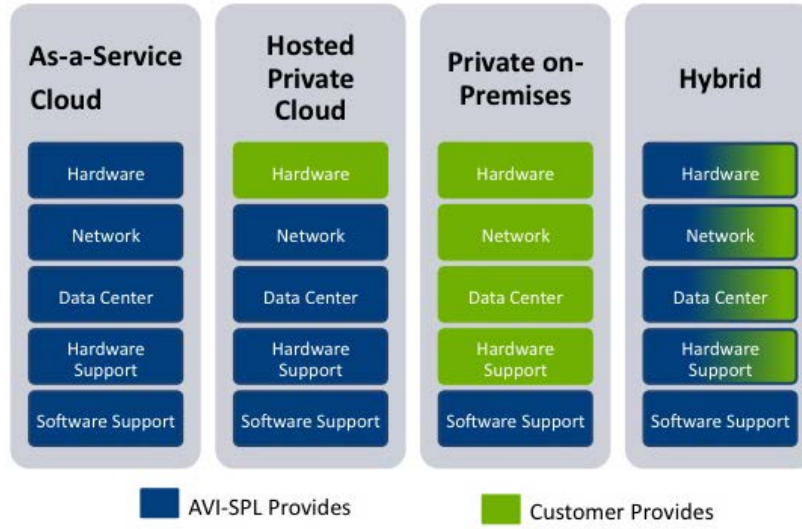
As-a-Service Cloud

Hardware

Network

Data Center

Hardware Support

Software Support

Hosted Private Cloud

Hardware

Network

Data Center

Hardware Support

Software Support

Private on-Premises

Hardware

Network

Data Center

Hardware Support

Software Support

Hybrid

Hardware

Network

Data Center

Hardware Support

Software Support

AVI-SPL Provides

Customer Provides